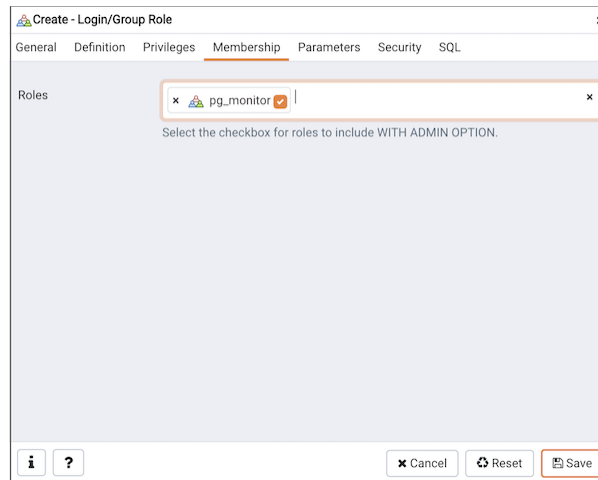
Create - Login/Group Role

General Definition Privileges Membership Parameters Security SQL

Roles

× pg_monitor

×

Select the checkbox for roles to include WITH ADMIN OPTION.

i ?

× Cancel Reset Save